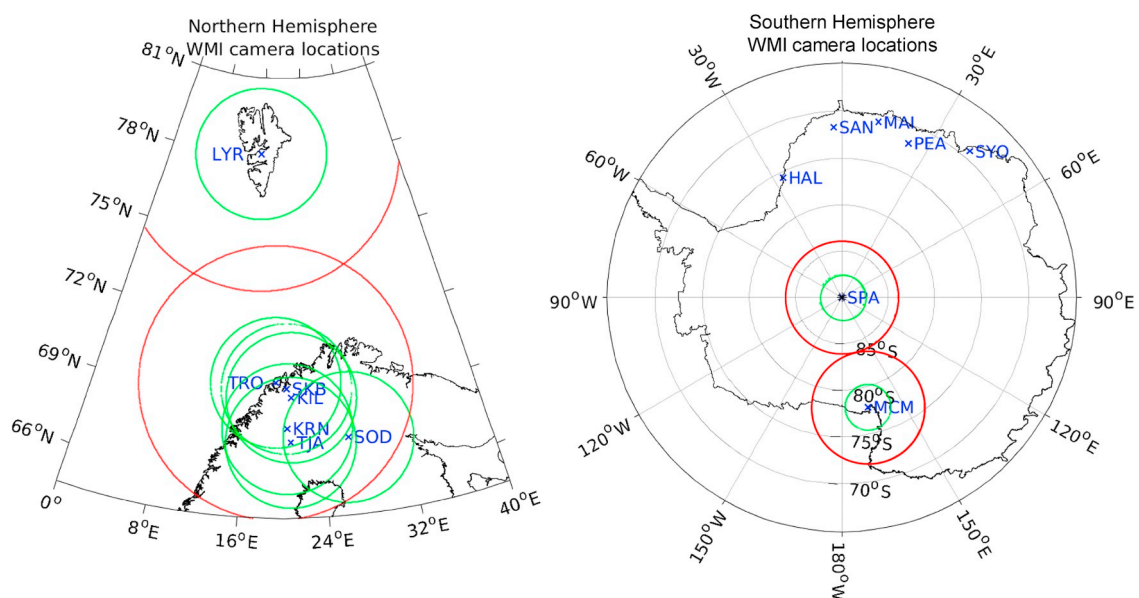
Northern Hemisphere
WMI camera locations

$81^oN$
$78^oN$
LYR
$75^oN$
$72^oN$
$69^oN$
TRO
SKB
KIL
$66^oN$
KRN
TJA
SOD
$0^o$
$8^oE$
$16^oE$
$24^oE$
$32^oE$
$40^oE$

Southern Hemisphere
WMI camera locations

$30^oW$
$30^oE$
SAN
MAI
PEA
SYO
$60^oW$
$60^oE$
HAL
$90^oW$
SPA
$90^oE$
$85^oS$
$80^oS$
MCM
$75^oS$
$120^oW$
$120^oE$
$70^oS$
$150^oW$
$150^oE$
$180^oW$